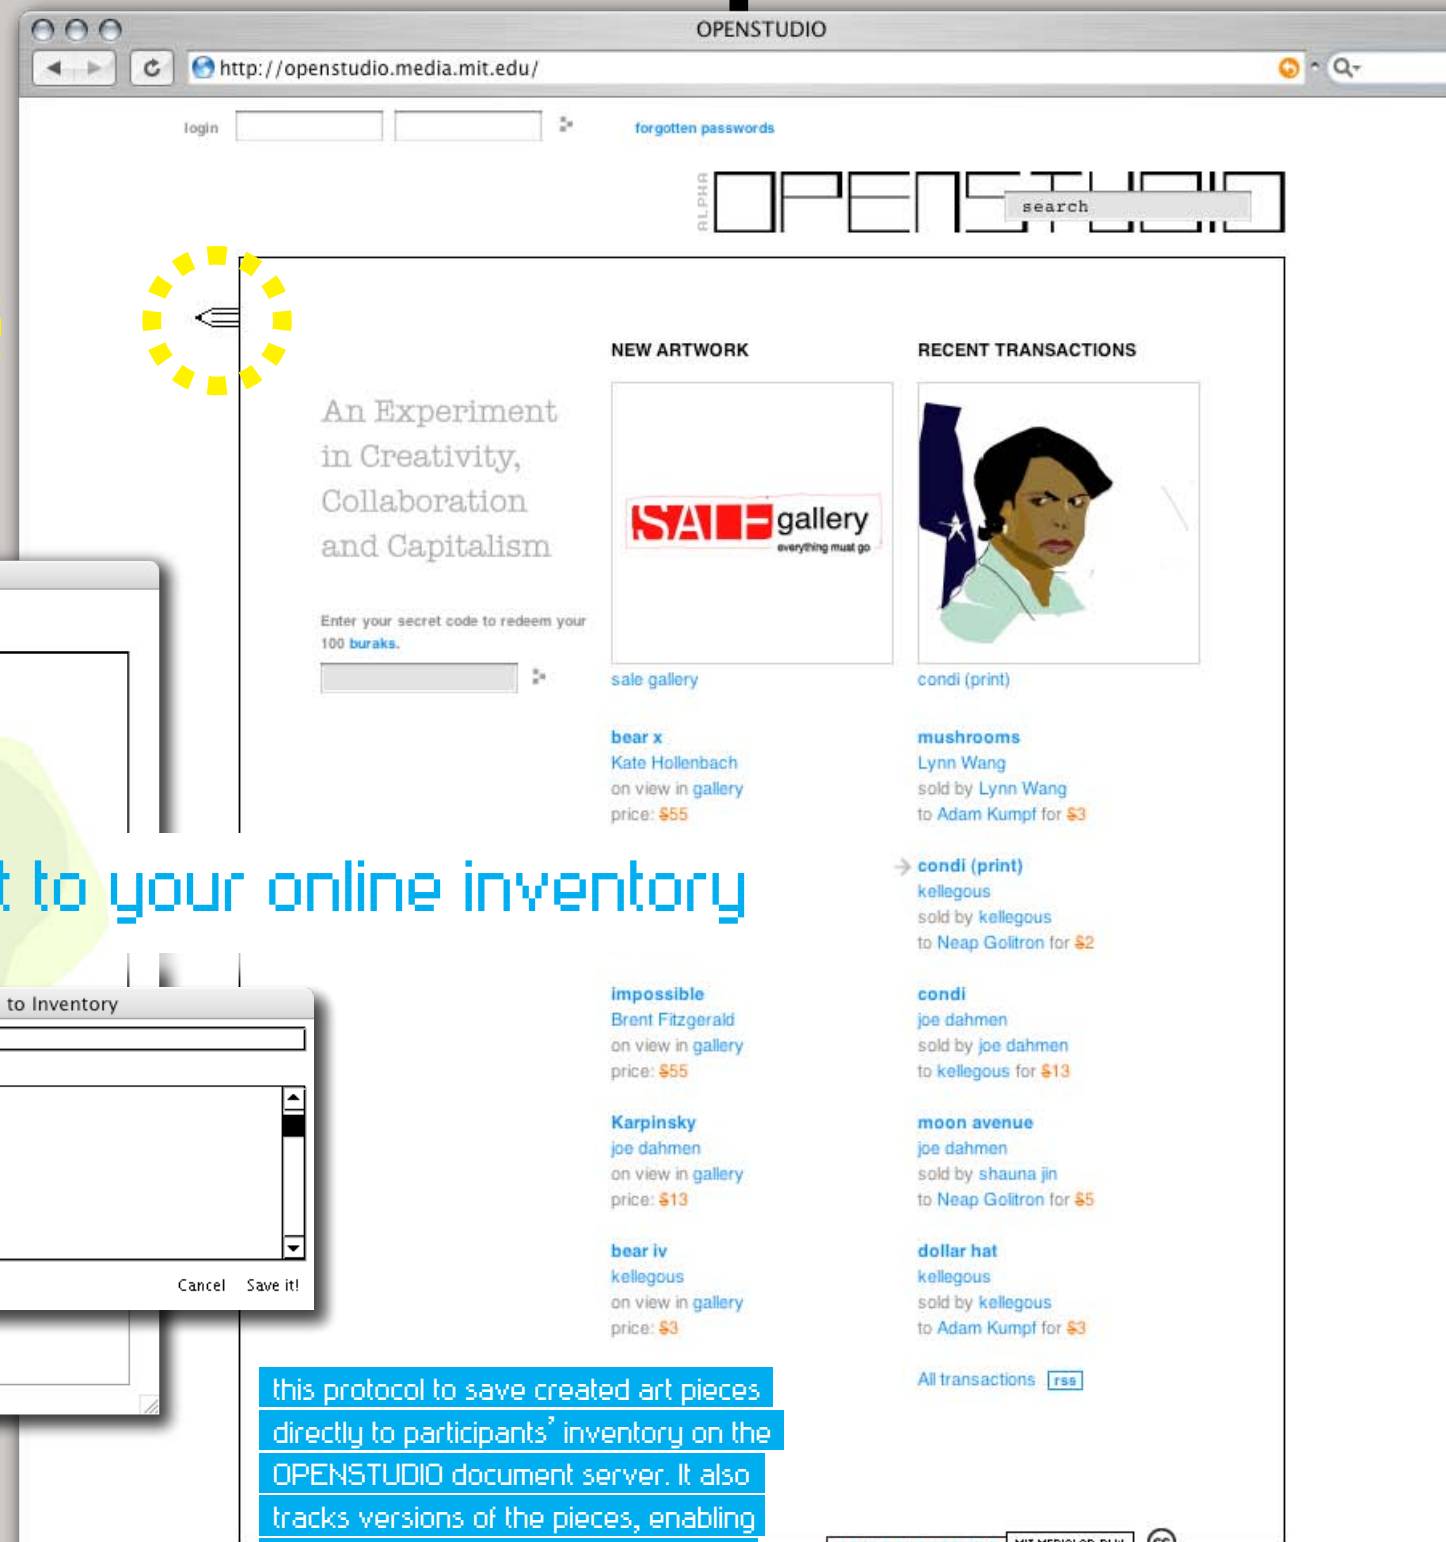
OPENSTUDIO

http://openstudio.media.mit.edu/

login

forgotten passwords

ALPHA OPENSTUDIO

search

An Experiment in Creativity, Collaboration and Capitalism

Enter your secret code to redeem your 100 buraks.

NEW ARTWORK

SALE gallery everything must go

sale gallery

bear x
Kate Hollenbach
on view in gallery
price: $55

impossible
Brent Fitzgerald
on view in gallery
price: $55

Karpinsky
joe dahmen
on view in gallery
price: $13

bear iv
kellegous
on view in gallery
price: $3

RECENT TRANSACTIONS

condi (print)

mushrooms
Lynn Wang
sold by Lynn Wang
to Adam Kumpf for $3

condi (print)
kellegous
sold by kellegous
to Neap Golitron for $2

condi
joe dahmen
sold by joe dahmen
to kellegous for $13

moon avenue
joe dahmen
sold by shauna jin
to Neap Golitron for $5

dollar hat
kellegous
sold by kellegous
to Adam Kumpf for $3

All transactions rss

t to your online inventory

to Inventory

Cancel Save it!

this protocol to save created art pieces directly to participants' inventory on the OPENSTUDIO document server. It also tracks versions of the pieces, enabling